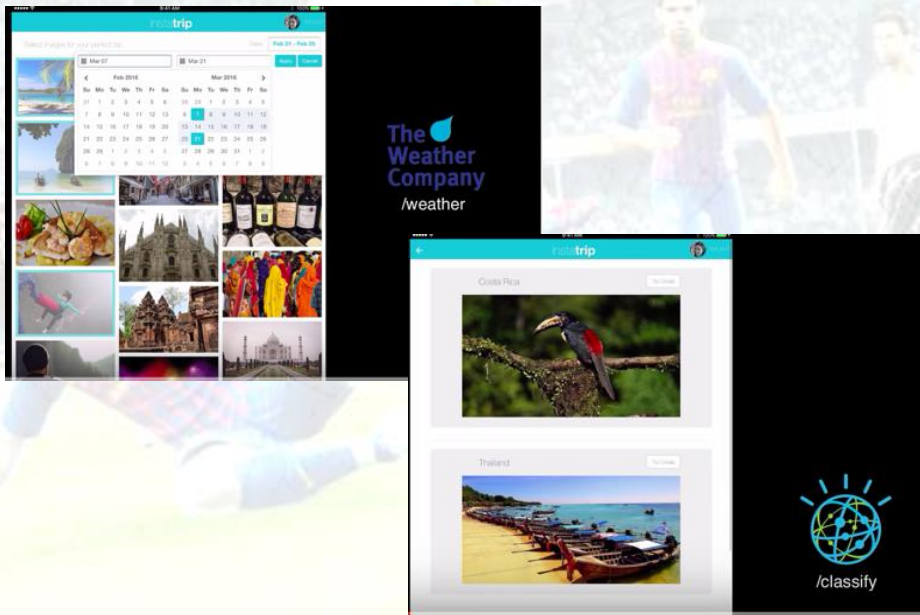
9:41 AM
100%
instatrip

Select images for your perfect trip
Dates
Feb 21 - Feb 25

Mar 07
Mar 21
Apply
Cancel

Feb 2016

| Su | Mo | Tu | We | Th | Fr | Sa |
|---|---|---|---|---|---|---|
| 31 | 1 | 2 | 3 | 4 | 5 | 6 |
| 7 | 8 | 9 | 10 | 11 | 12 | 13 |
| 14 | 15 | 16 | 17 | 18 | 19 | 20 |
| 21 | 22 | 23 | 24 | 25 | 26 | 27 |
| 28 | 29 | 1 | 2 | 3 | 4 | 5 |
| 6 | 7 | 8 | 9 | 10 | 11 | 12 |

Mar 2016

| Su | Mo | Tu | We | Th | Fr | Sa |
|---|---|---|---|---|---|---|
| 28 | 29 | 1 | 2 | 3 | 4 | 5 |
| 6 | 7 | 8 | 9 | 10 | 11 | 12 |
| 13 | 14 | 15 | 16 | 17 | 18 | 19 |
| 20 | 21 | 22 | 23 | 24 | 25 | 26 |
| 27 | 28 | 29 | 30 | 31 | 1 | 2 |
| 3 | 4 | 5 | 6 | 7 | 8 | 9 |

The Weather Company
/weather

9:41 AM
100%
instatrip

Costa Rica
Go Create

Thailand
Go Create

/classify